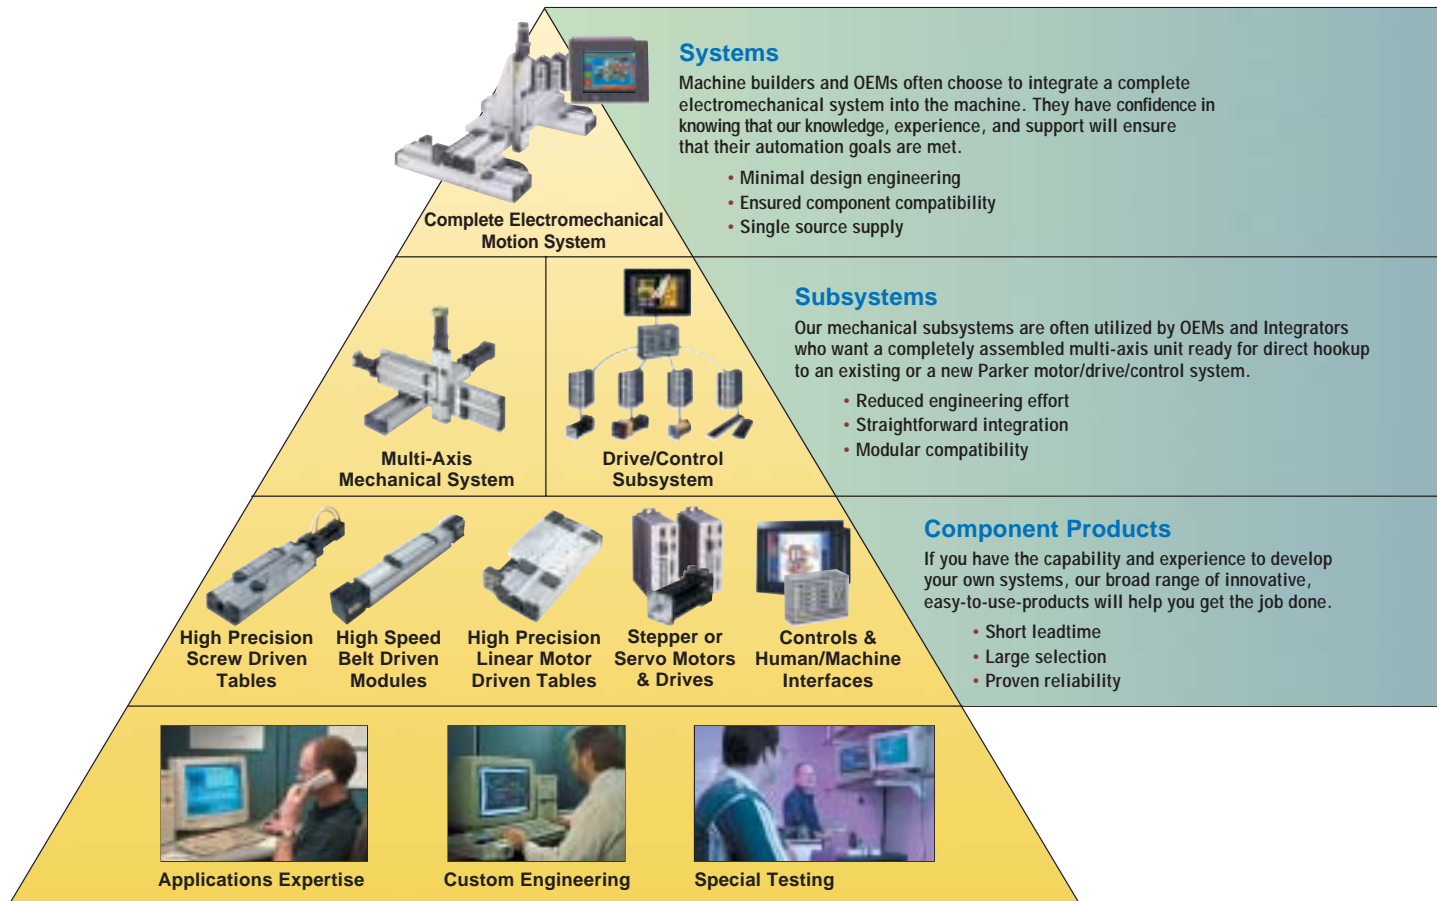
Complete Electromechanical Motion System

Systems

Machine builders and OEMs often choose to integrate a complete electromechanical system into the machine. They have confidence in knowing that our knowledge, experience, and support will ensure that their automation goals are met.

• Minimal design engineering
• Ensured component compatibility
• Single source supply

Multi-Axis Mechanical System

Drive/Control Subsystem

Subsystems

Our mechanical subsystems are often utilized by OEMs and Integrators who want a completely assembled multi-axis unit ready for direct hookup to an existing or a new Parker motor/drive/control system.

• Reduced engineering effort
• Straightforward integration
• Modular compatibility

High Precision Screw Driven Tables

High Speed Belt Driven Modules

High Precision Linear Motor Driven Tables

Stepper or Servo Motors & Drives

Controls & Human/Machine Interfaces

Component Products

If you have the capability and experience to develop your own systems, our broad range of innovative, easy-to-use-products will help you get the job done.

• Short leadtime
• Large selection
• Proven reliability

Applications Expertise

Custom Engineering

Special Testing